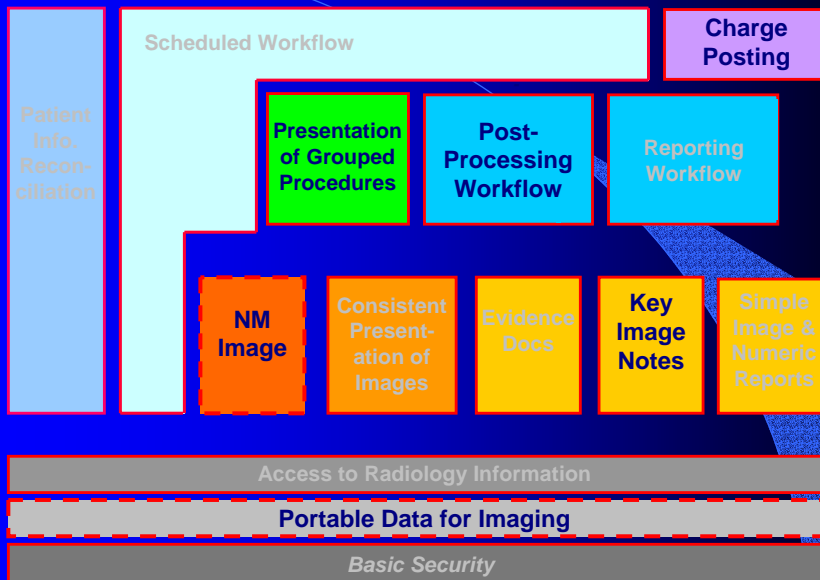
Patient Info. Reconciliation

Scheduled Workflow

Charge Posting

Presentation of Grouped Procedures

Post-Processing Workflow

Reporting Workflow

NM Image

Consistent Presentation of Images

Evidence Docs

Key Image Notes

Simple Image & Numeric Reports

Access to Radiology Information

Portable Data for Imaging

Basic Security